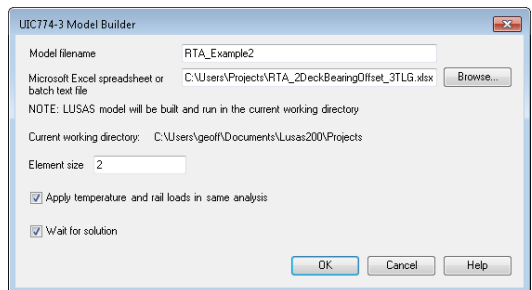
UIC774-3 Model Builder

Model filename RTA_Example2

Microsoft Excel spreadsheet or batch text file C:\Users\Projects\RTA_2DeckBearingOffset_3TLG.xlsx Browse...

NOTE: LUSAS model will be built and run in the current working directory

Current working directory: C:\Users\geoff\Documents\Lusas200\Projects

Element size 2

Apply temperature and rail loads in same analysis

Wait for solution

OK Cancel Help